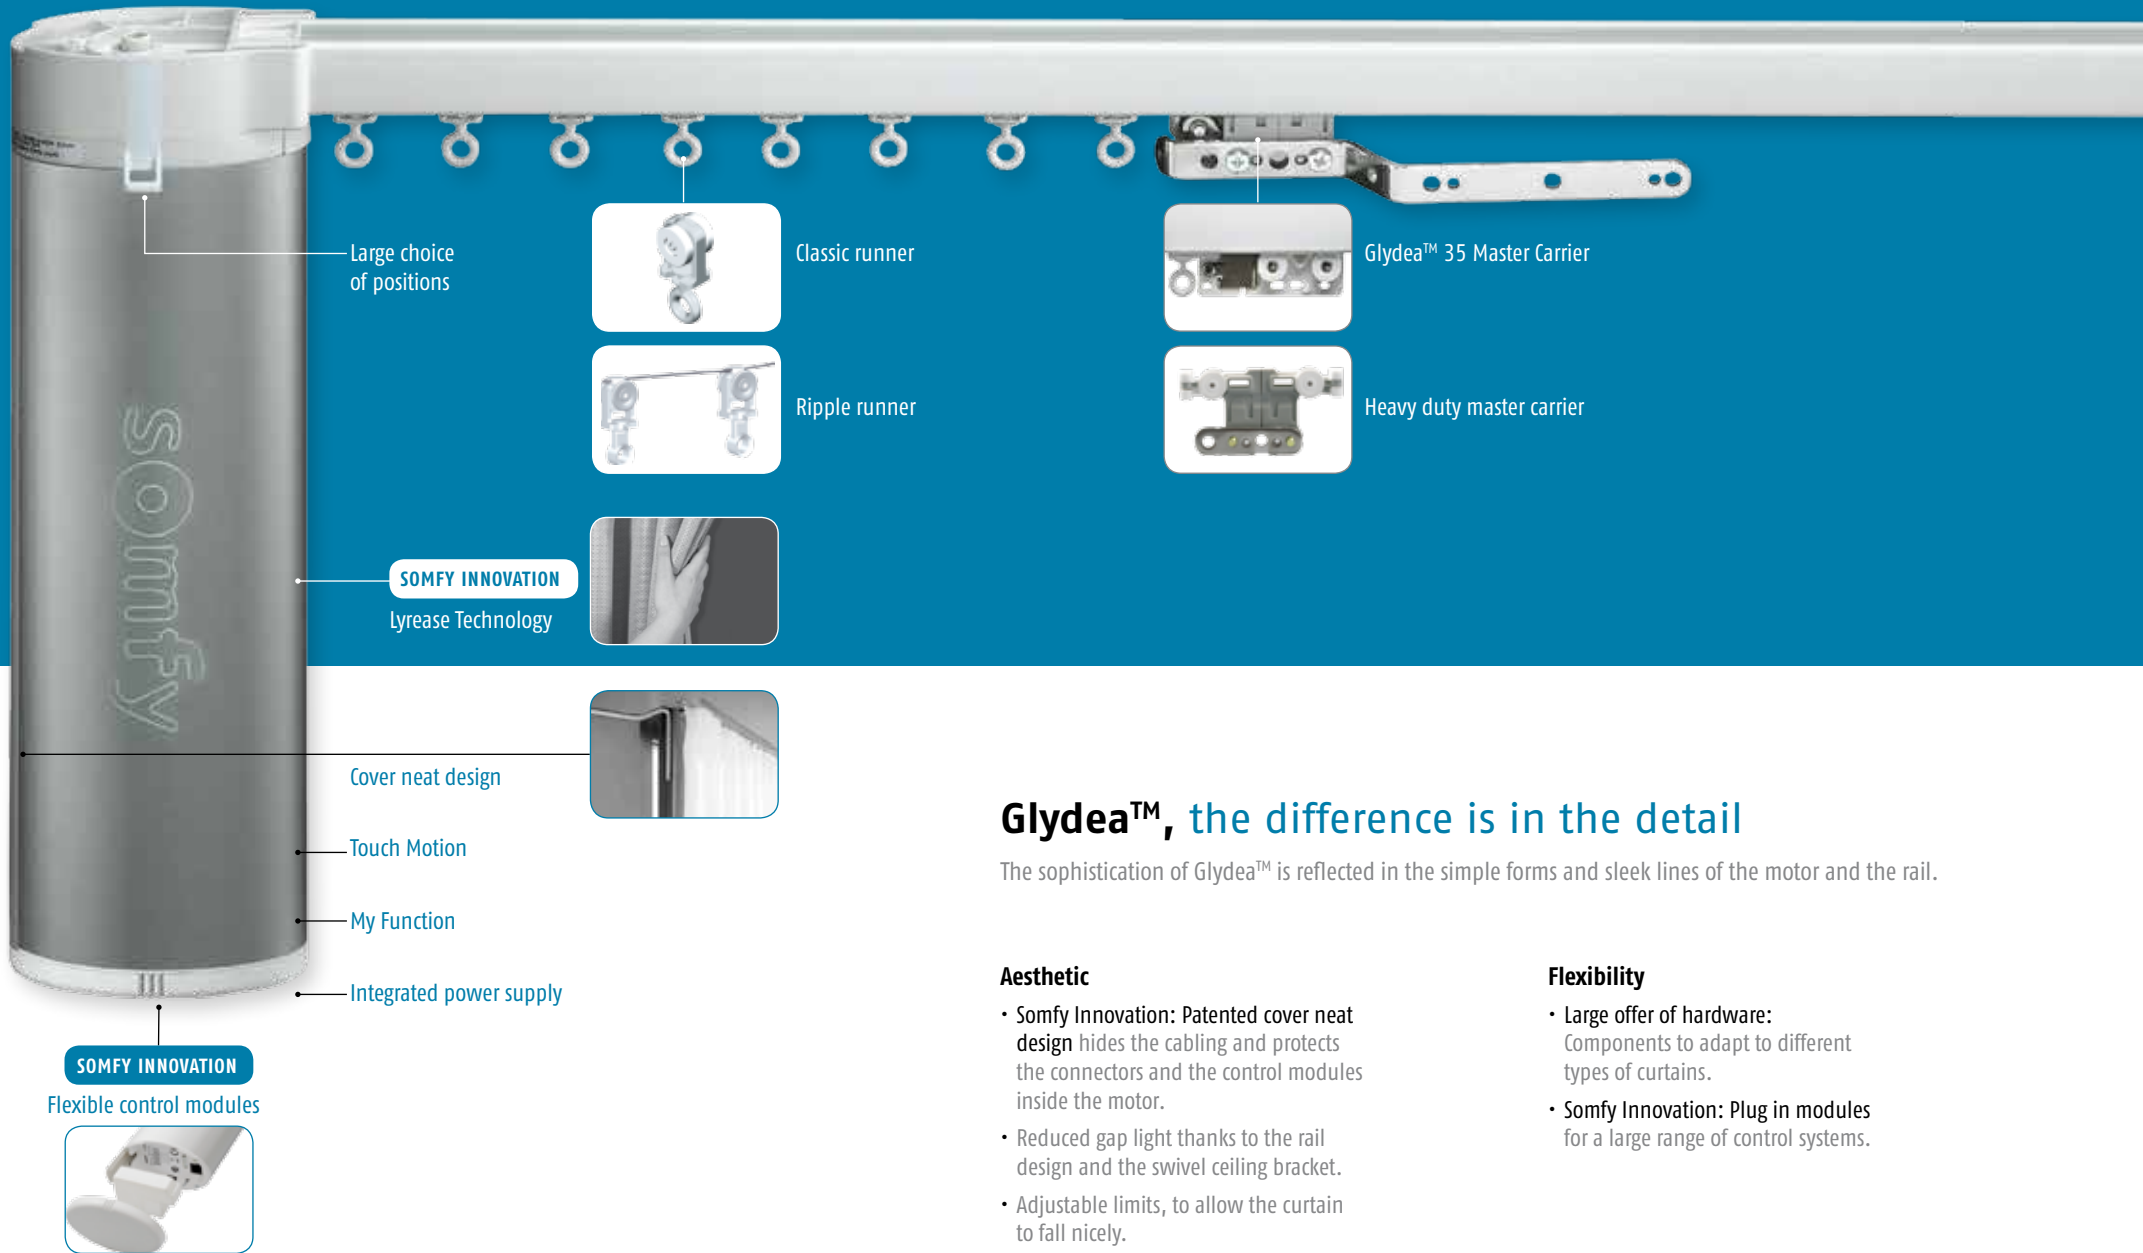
Large choice of positions

Classic runner

Glydea™ 35 Master Carrier

Ripple runner

Heavy duty master carrier

somfy

SOMFY INNOVATION
Lyrease Technology

Cover neat design

Touch Motion

My Function

Integrated power supply

SOMFY INNOVATION
Flexible control modules

Glydea™, the difference is in the detail

The sophistication of Glydea™ is reflected in the simple forms and sleek lines of the motor and the rail.

Aesthetic

• Somfy Innovation: Patented cover neat design hides the cabling and protects the connectors and the control modules inside the motor.

• Reduced gap light thanks to the rail design and the swivel ceiling bracket.

• Adjustable limits, to allow the curtain to fall nicely.

Flexibility

• Large offer of hardware: Components to adapt to different types of curtains.

• Somfy Innovation: Plug in modules for a large range of control systems.